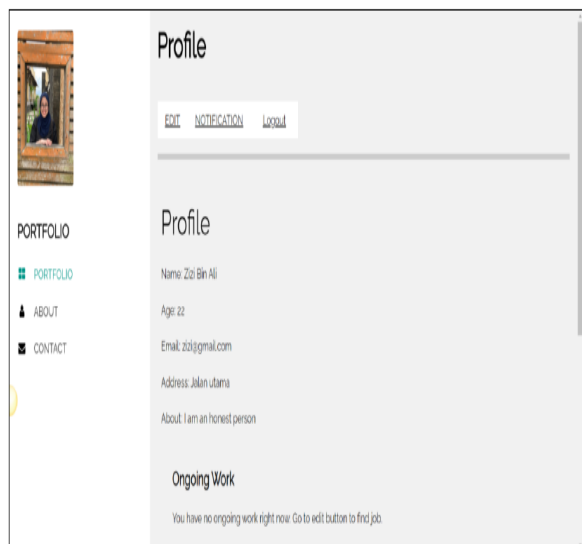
PORTFOLIO

PORTFOLIO

ABOUT

CONTACT

Profile

EDIT NOTIFICATION Logout

Profile

Name: Zizi Bin Ali

Age: 22

Email: zizi@gmail.com

Address: Jalan utama

About: I am an honest person

Ongoing Work

You have no ongoing work right now. Go to edit button to find job.